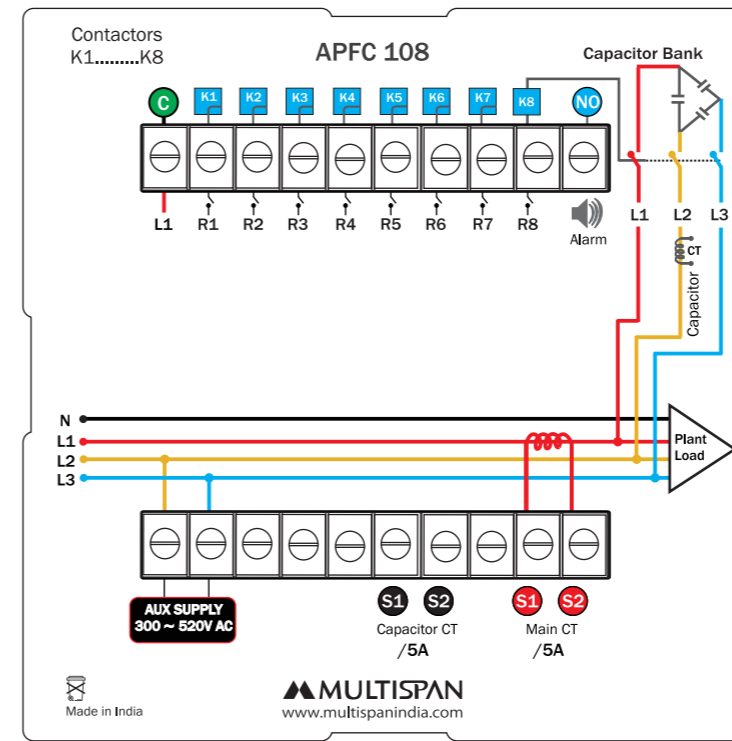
Contactors
K1.........K8

APFC 108

Capacitor Bank

C K1 K2 K3 K4 K5 K6 K7 K8 NO

L1 R1 R2 R3 R4 R5 R6 R7 R8

Alarm

L1 L2 L3

CT

Capacitor

N
L1
L2
L3

Plant Load

AUX SUPPLY
300 ~ 520V AC

S1 S2
Capacitor CT
/5A

S1 S2
Main CT
/5A

Made in India

MULTISPAN
www.multispanindia.com